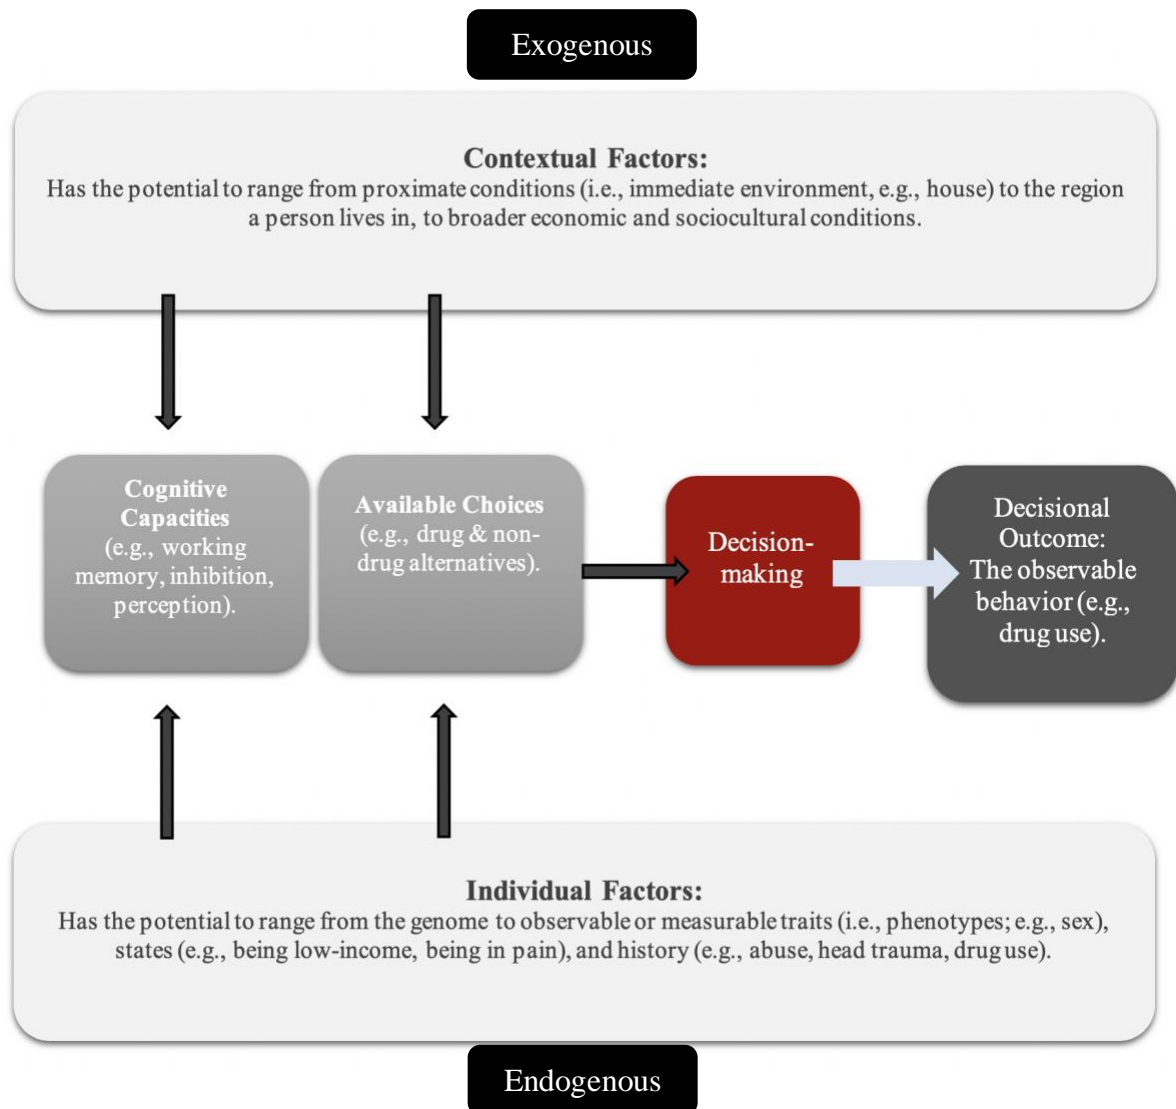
Exogenous

**Contextual Factors:**
Has the potential to range from proximate conditions (i.e., immediate environment, e.g., house) to the region a person lives in, to broader economic and sociocultural conditions.

**Cognitive Capacities** (e.g., working memory, inhibition, perception).

**Available Choices** (e.g., drug & non-drug alternatives).

Decision-making

Decisional Outcome: The observable behavior (e.g., drug use).

**Individual Factors:**
Has the potential to range from the genome to observable or measurable traits (i.e., phenotypes; e.g., sex), states (e.g., being low-income, being in pain), and history (e.g., abuse, head trauma, drug use).

Endogenous